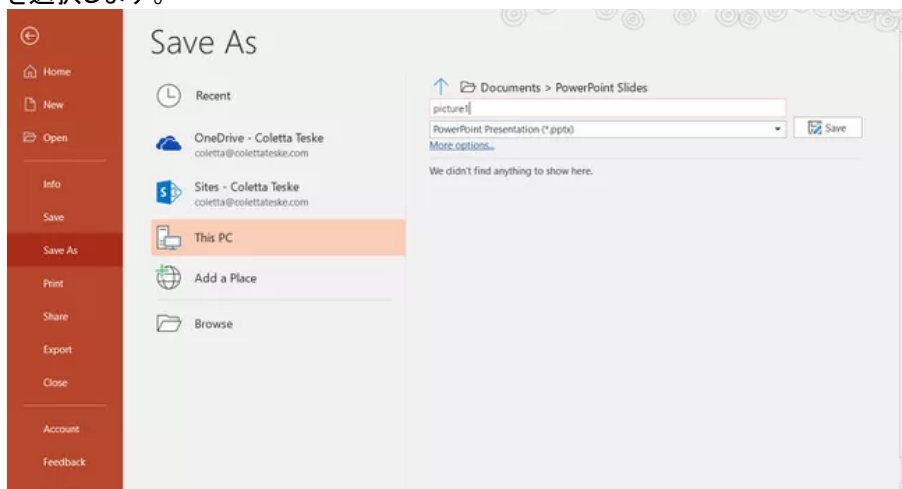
を選択します。

Home
New
Open
Info
Save
Save As
Print
Share
Export
Close
Account
Feedback

Save As

Recent
OneDrive - Coletta Teske
coletta@colettateske.com
Sites - Coletta Teske
coletta@colettateske.com
This PC
Add a Place
Browse

Documents > PowerPoint Slides
picture1
PowerPoint Presentation (*.pptx)
Save
More options...
We didn't find anything to show here.